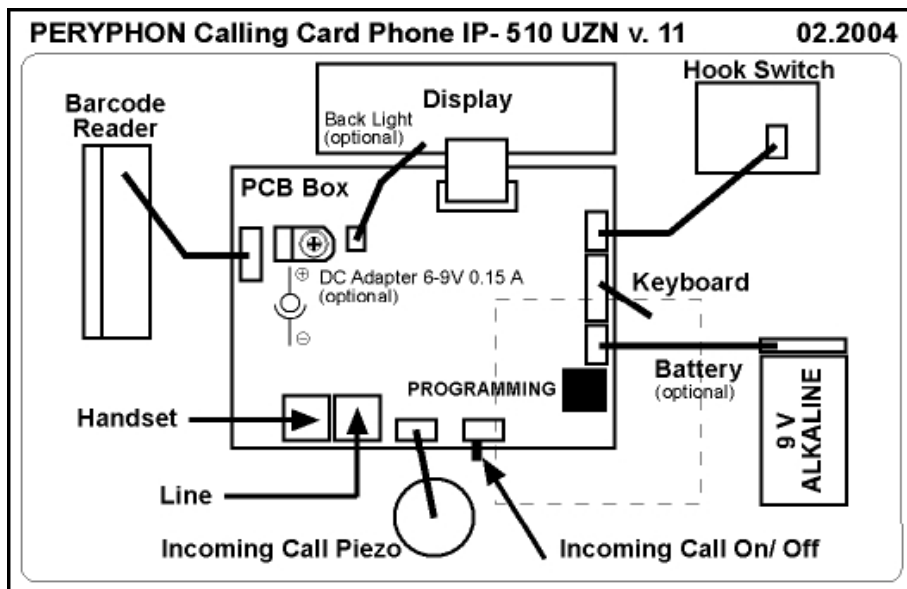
PERYPHON Calling Card Phone IP- 510 UZN v. 11 02.2004

Barcode Reader

Display

Back Light (optional)

Hook Switch

PCB Box

⊕ DC Adapter 6-9V 0.15 A (optional)

⊖

Keyboard

Battery (optional)

9 V ALKALINE

PROGRAMMING

Handset

Line

Incoming Call Piezo

Incoming Call On/ Off